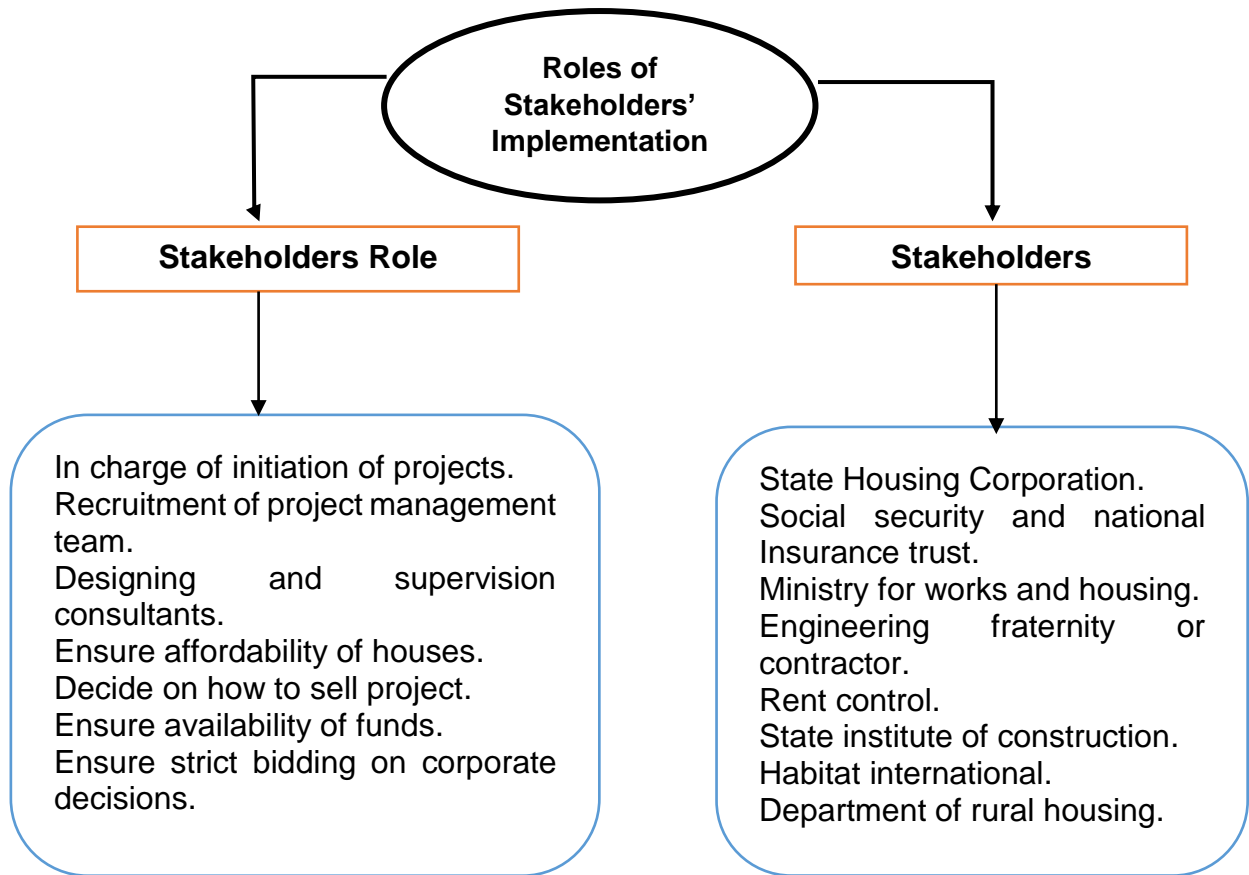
Roles of Stakeholders' Implementation

Stakeholders Role

Stakeholders

In charge of initiation of projects.
Recruitment of project management team.
Designing and supervision consultants.
Ensure affordability of houses.
Decide on how to sell project.
Ensure availability of funds.
Ensure strict bidding on corporate decisions.

State Housing Corporation.
Social security and national Insurance trust.
Ministry for works and housing.
Engineering fraternity or contractor.
Rent control.
State institute of construction.
Habitat international.
Department of rural housing.